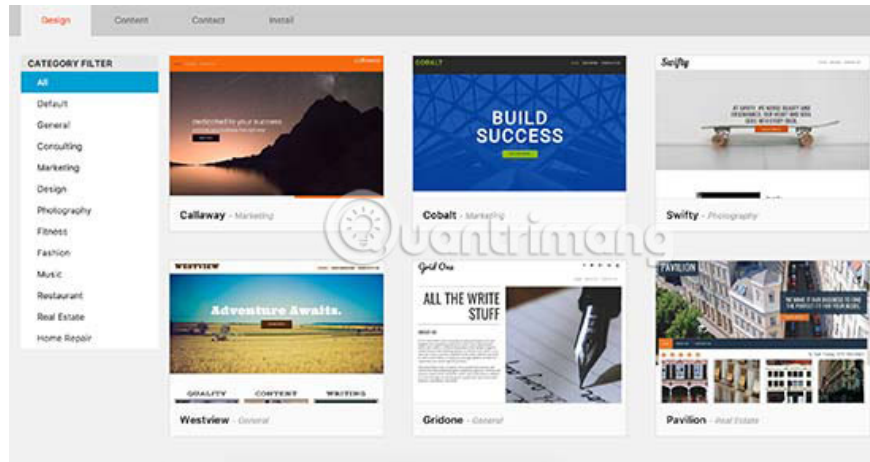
Design Content Contact Install

CATEGORY FILTER
All
Default
General
Consulting
Marketing
Design
Photography
Fitness
Fashion
Music
Restaurant
Real Estate
Home Repair

Dedicated to your success

Callaway - Marketing

COBALT
BUILD SUCCESS

Cobalt - Marketing

Swifty

Swifty - Photography

WESTVIEW
Adventure Awaits.
QUALITY CONTENT WRITING

Westview - General

Grid One
ALL THE WRITE STUFF

Gridone - General

PAVILION

Pavilion - Real Estate

Quantrimang